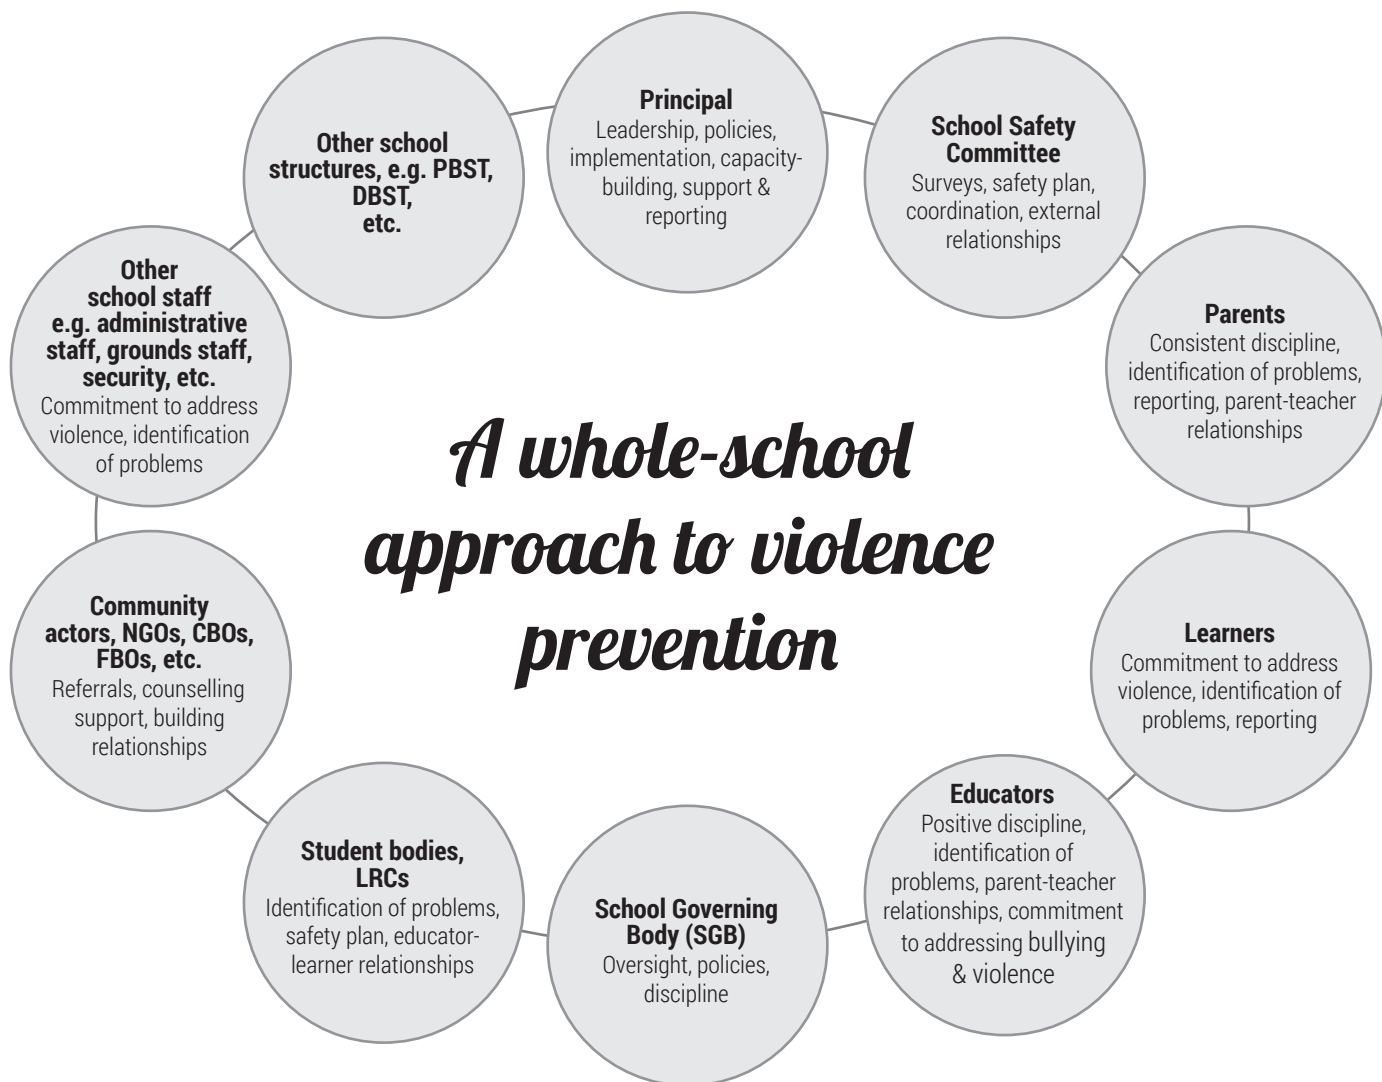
A whole-school approach to violence prevention

**Principal**
Leadership, policies, implementation, capacity-building, support & reporting

**School Safety Committee**
Surveys, safety plan, coordination, external relationships

**Parents**
Consistent discipline, identification of problems, reporting, parent-teacher relationships

**Learners**
Commitment to address violence, identification of problems, reporting

**Educators**
Positive discipline, identification of problems, parent-teacher relationships, commitment to addressing bullying & violence

**School Governing Body (SGB)**
Oversight, policies, discipline

**Student bodies, LRCs**
Identification of problems, safety plan, educator-learner relationships

**Community actors, NGOs, CBOs, FBOs, etc.**
Referrals, counselling support, building relationships

**Other school staff e.g. administrative staff, grounds staff, security, etc.**
Commitment to address violence, identification of problems

**Other school structures, e.g. PBST, DBST, etc.**